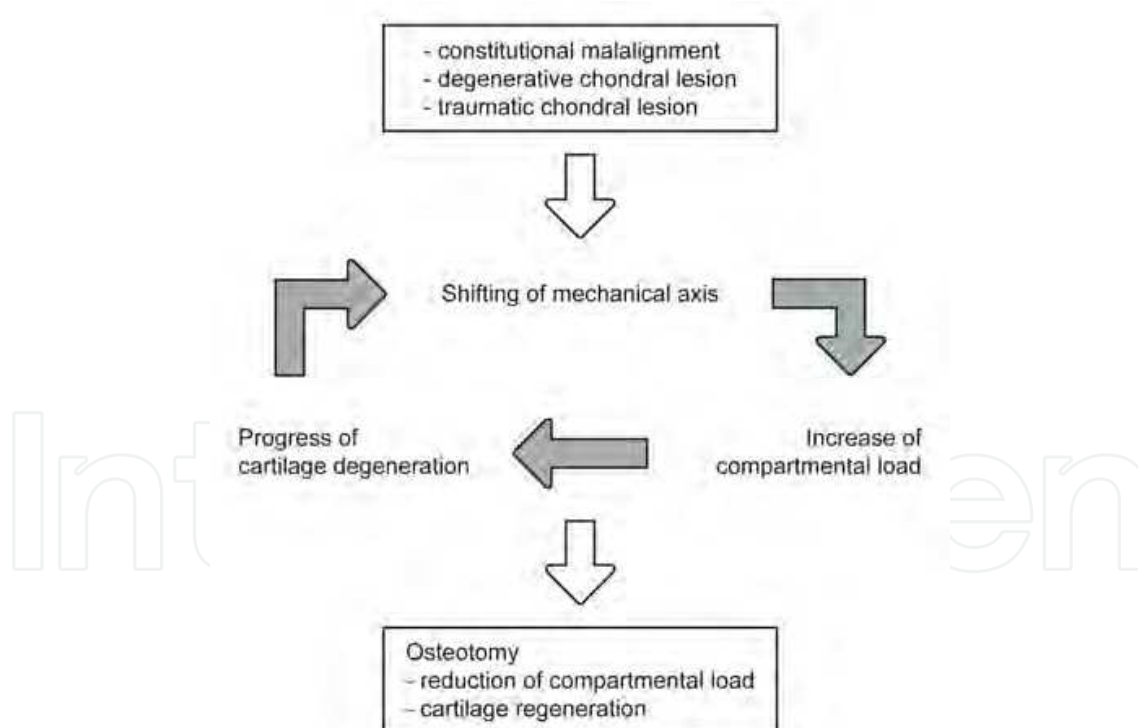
- constitutional malalignment
- degenerative chondral lesion
- traumatic chondral lesion

Shifting of mechanical axis

Progress of cartilage degeneration

Increase of compartmental load

Osteotomy
- reduction of compartmental load
- cartilage regeneration